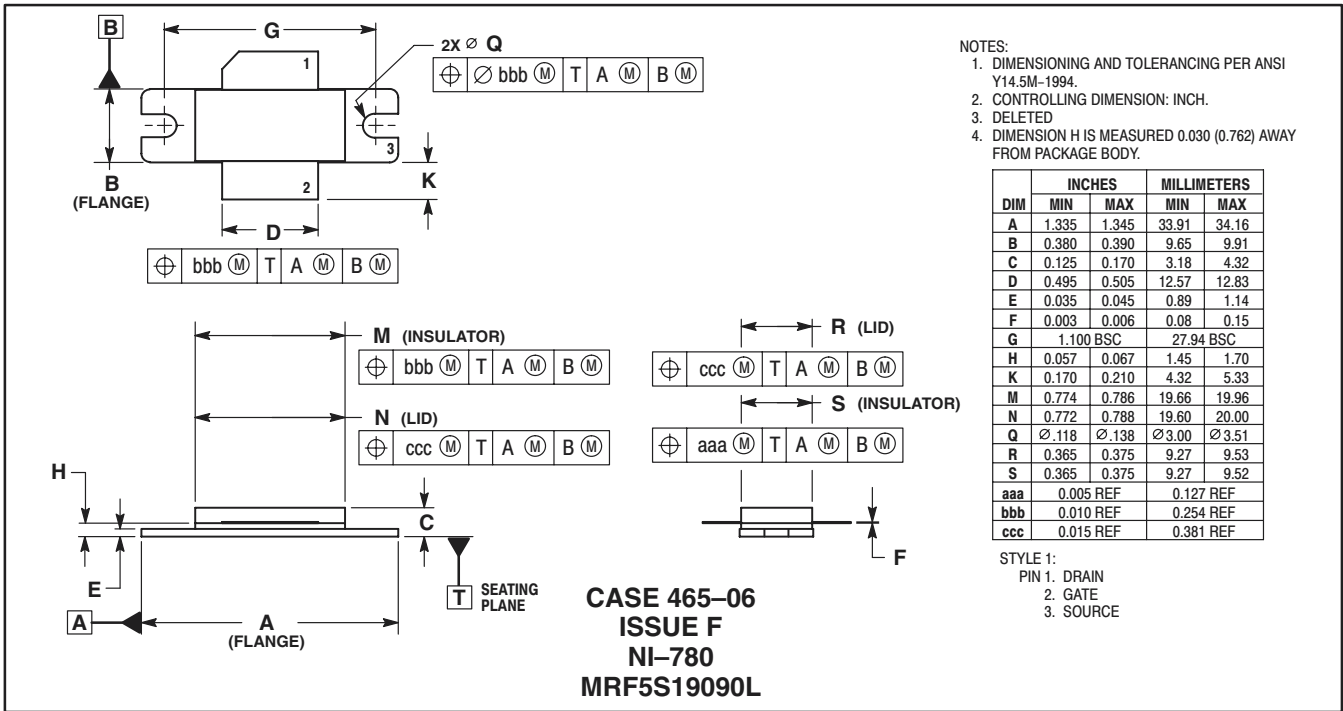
B

G

2X ⌀ Q

1

| ⊕ | ⌀ bbb Ⓜ | T | A Ⓜ | B Ⓜ |
|---|---|---|---|---|

3

2

K

B
(FLANGE)

D

| ⊕ | bbb Ⓜ | T | A Ⓜ | B Ⓜ |
|---|---|---|---|---|

M (INSULATOR)

| ⊕ | bbb Ⓜ | T | A Ⓜ | B Ⓜ |
|---|---|---|---|---|

N (LID)

| ⊕ | ccc Ⓜ | T | A Ⓜ | B Ⓜ |
|---|---|---|---|---|

R (LID)

| ⊕ | ccc Ⓜ | T | A Ⓜ | B Ⓜ |
|---|---|---|---|---|

S (INSULATOR)

| ⊕ | aaa Ⓜ | T | A Ⓜ | B Ⓜ |
|---|---|---|---|---|

H

C

E

F

T SEATING PLANE

A

A
(FLANGE)

CASE 465–06
ISSUE F
NI–780
MRF5S19090L

NOTES:
1. DIMENSIONING AND TOLERANCING PER ANSI Y14.5M–1994.
2. CONTROLLING DIMENSION: INCH.
3. DELETED
4. DIMENSION H IS MEASURED 0.030 (0.762) AWAY FROM PACKAGE BODY.

| DIM | INCHES MIN | INCHES MAX | MILLIMETERS MIN | MILLIMETERS MAX |
|---|---|---|---|---|
| A | 1.335 | 1.345 | 33.91 | 34.16 |
| B | 0.380 | 0.390 | 9.65 | 9.91 |
| C | 0.125 | 0.170 | 3.18 | 4.32 |
| D | 0.495 | 0.505 | 12.57 | 12.83 |
| E | 0.035 | 0.045 | 0.89 | 1.14 |
| F | 0.003 | 0.006 | 0.08 | 0.15 |
| G | 1.100 BSC | | 27.94 BSC | |
| H | 0.057 | 0.067 | 1.45 | 1.70 |
| K | 0.170 | 0.210 | 4.32 | 5.33 |
| M | 0.774 | 0.786 | 19.66 | 19.96 |
| N | 0.772 | 0.788 | 19.60 | 20.00 |
| Q | ⌀.118 | ⌀.138 | ⌀3.00 | ⌀3.51 |
| R | 0.365 | 0.375 | 9.27 | 9.53 |
| S | 0.365 | 0.375 | 9.27 | 9.52 |
| aaa | 0.005 REF | | 0.127 REF | |
| bbb | 0.010 REF | | 0.254 REF | |
| ccc | 0.015 REF | | 0.381 REF | |

STYLE 1:
PIN 1. DRAIN
2. GATE
3. SOURCE